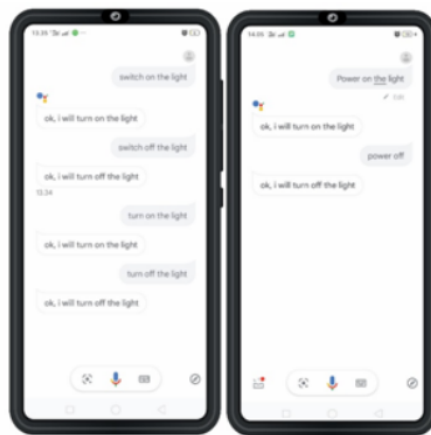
13:35

switch on the light

ok, i will turn on the light

switch off the light

ok, i will turn off the light

13:34

turn on the light

ok, i will turn on the light

turn off the light

ok, i will turn off the light

14:05

Power on the light

Edit

ok, i will turn on the light

power off

ok, i will turn off the light